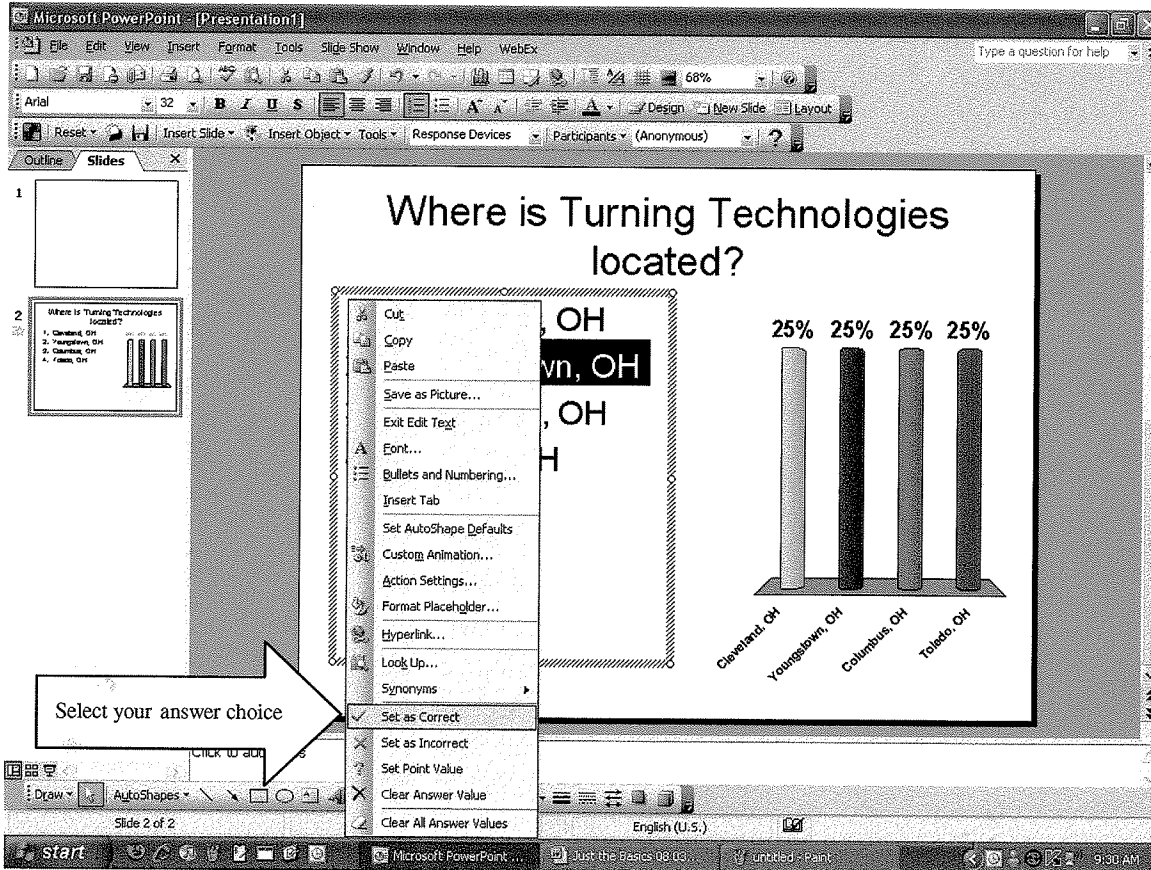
Microsoft PowerPoint - [Presentation1]

File Edit View Insert Format Tools Slide Show Window Help WebEx

Type a question for help

68%

Arial 32 B I U S Design New Slide Layout

Reset Insert Slide Insert Object Tools Response Devices Participants (Anonymous)

Outline Slides

1

2

Where is Turning Technologies located?
1. Cleveland, OH
2. Youngstown, OH
3. Columbus, OH
4. Toledo, OH

Where is Turning Technologies located?

, OH
wn, OH
, OH
H

Cut
Copy
Paste
Save as Picture...
Exit Edit Text
Font...
Bullets and Numbering...
Insert Tab
Set AutoShape Defaults
Custom Animation...
Action Settings...
Format Placeholder...
Hyperlink...
Look Up...
Synonyms
Set as Correct
Set as Incorrect
Set Point Value
Clear Answer Value
Clear All Answer Values

25% 25% 25% 25%

Cleveland, OH
Youngstown, OH
Columbus, OH
Toledo, OH

Select your answer choice

Click to add

Draw AutoShapes

Slide 2 of 2

English (U.S.)

start Microsoft PowerPoint ... Just the Basics 08 03... untitled - Paint 9:30 AM